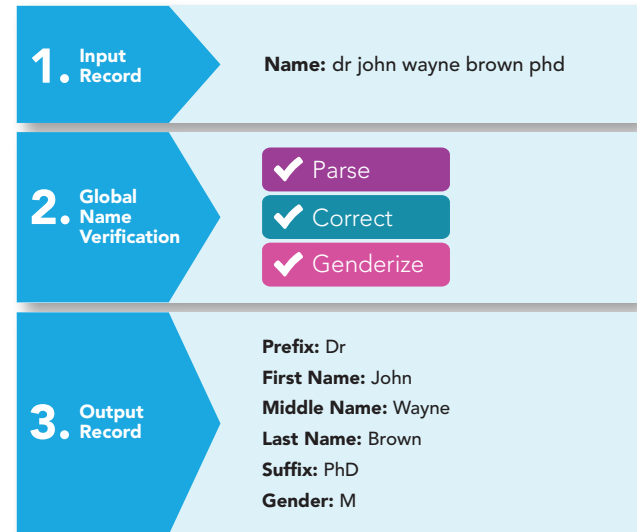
1. Input Record

Name: dr john wayne brown phd

2. Global Name Verification

Parse
Correct
Genderize

3. Output Record

Prefix: Dr
First Name: John
Middle Name: Wayne
Last Name: Brown
Suffix: PhD
Gender: M